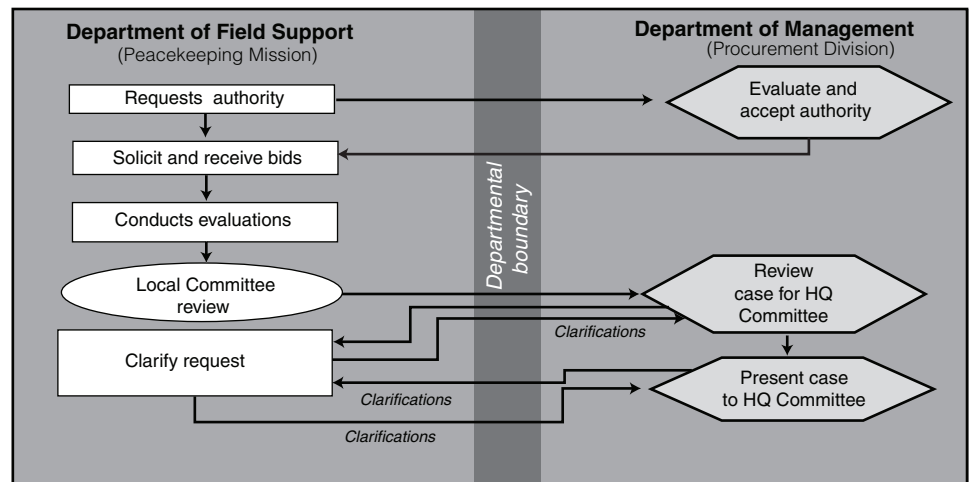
Department of Field Support
(Peacekeeping Mission)

Department of Management
(Procurement Division)

Requests authority

Evaluate and accept authority

Solicit and receive bids

Conducts evaluations

Departmental boundary

Local Committee review

Review case for HQ Committee

Clarifications

Clarify request

Present case to HQ Committee

Clarifications

Clarifications